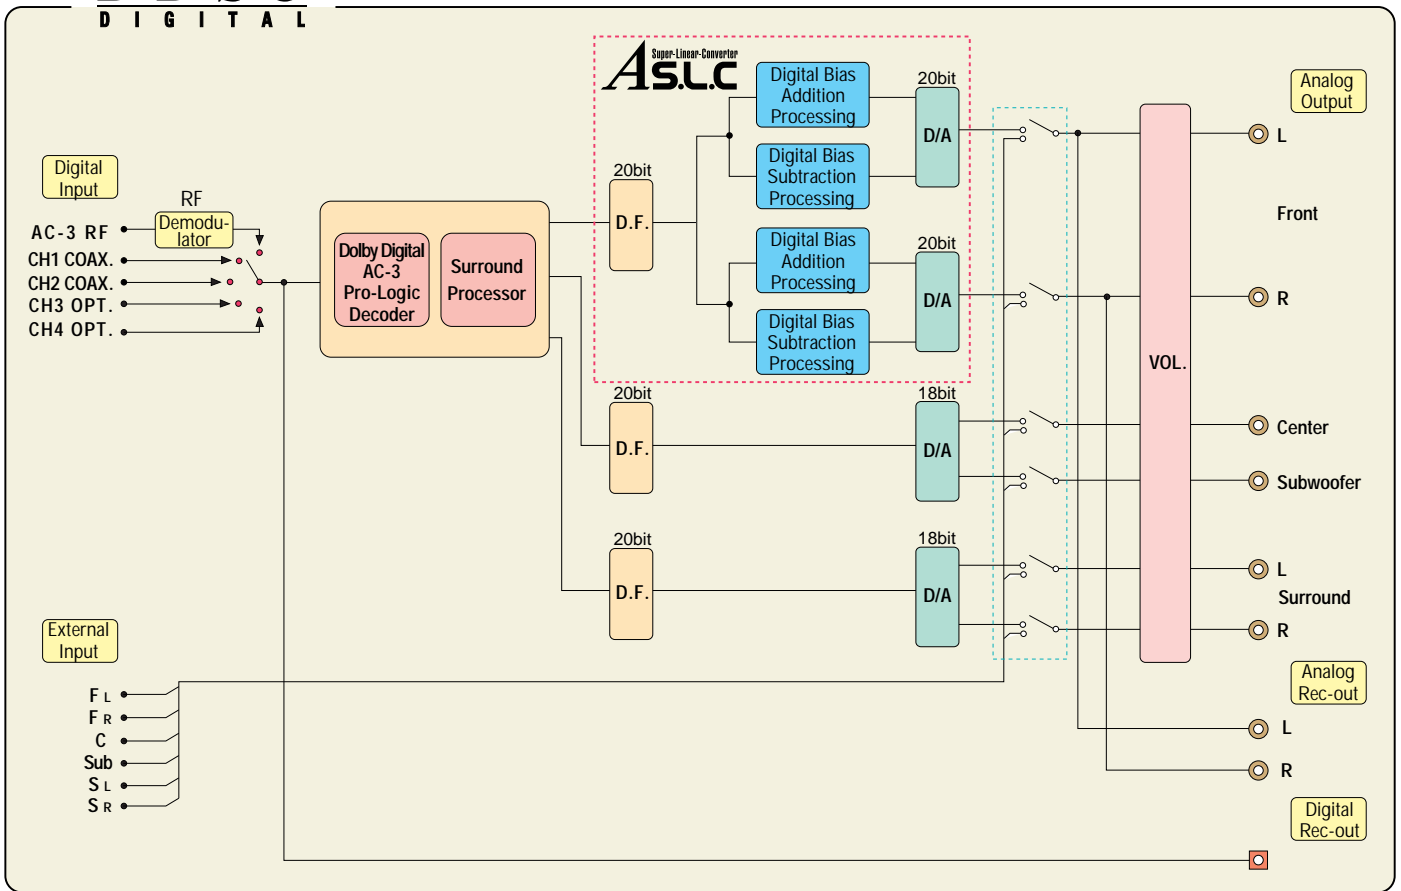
D I G I T A L

Super-Linear-Converter
AS.L.C

Digital Input

RF
Demodulator

AC-3 RF
CH1 COAX.
CH2 COAX.
CH3 OPT.
CH4 OPT.

Dolby Digital AC-3 Pro-Logic Decoder

Surround Processor

20bit
D.F.

Digital Bias Addition Processing
Digital Bias Subtraction Processing
Digital Bias Addition Processing
Digital Bias Subtraction Processing

20bit
D/A
20bit
D/A

20bit
D.F.
18bit
D/A

20bit
D.F.
18bit
D/A

VOL.

Analog Output
L
Front
R
Center
Subwoofer
L
Surround
R

Analog Rec-out
L
R

Digital Rec-out

External Input
F L
F R
C
Sub
S L
S R